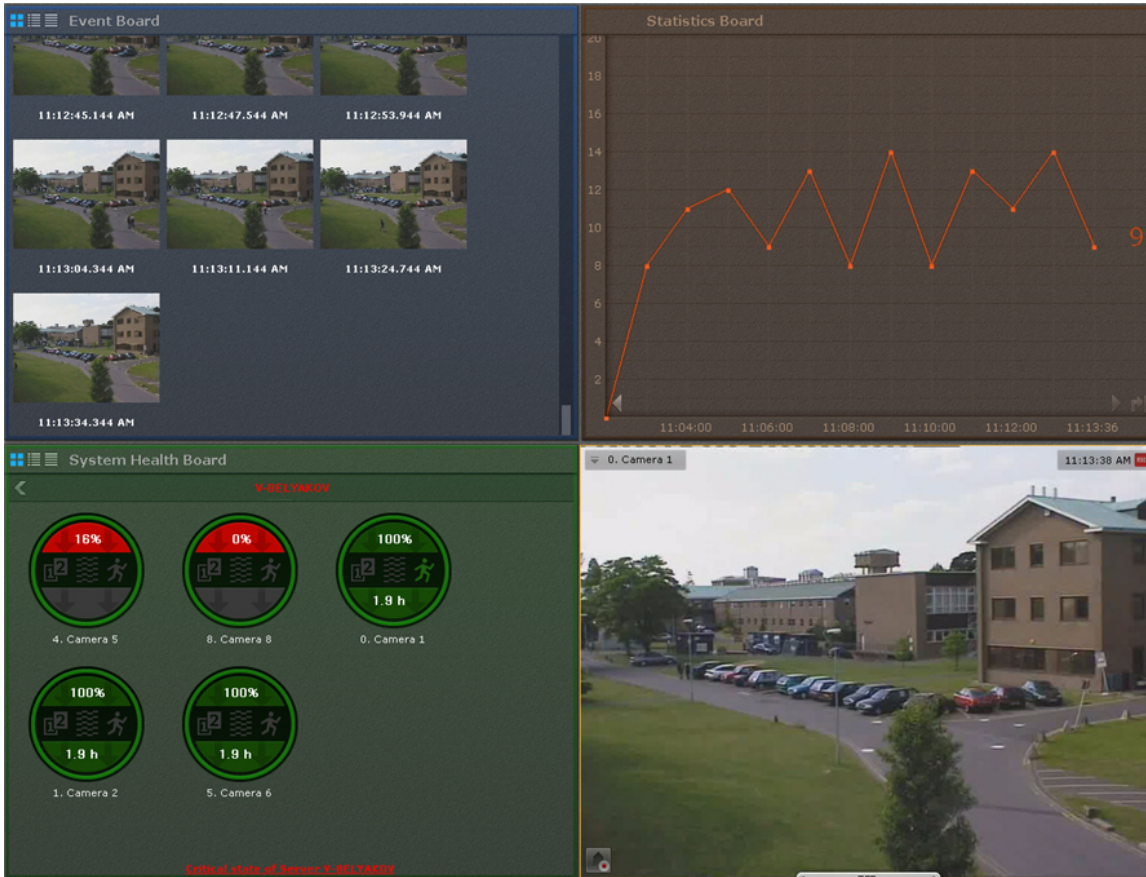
Event Board

11:12:45.144 AM
11:12:47.544 AM
11:12:53.944 AM
11:13:04.344 AM
11:13:11.144 AM
11:13:24.744 AM
11:13:34.344 AM

Statistics Board

20
18
16
14
12
10
8
6
4
2

9

11:04:00
11:06:00
11:08:00
11:10:00
11:12:00
11:13:36

System Health Board

V-BELYAKOV

16%
4. Camera 5
0%
8. Camera 8
100%
1.9 h
0. Camera 1
100%
1.9 h
1. Camera 2
100%
1.9 h
5. Camera 6

Critical state of Server V-BELYAKOV

0. Camera 1
11:13:38 AM